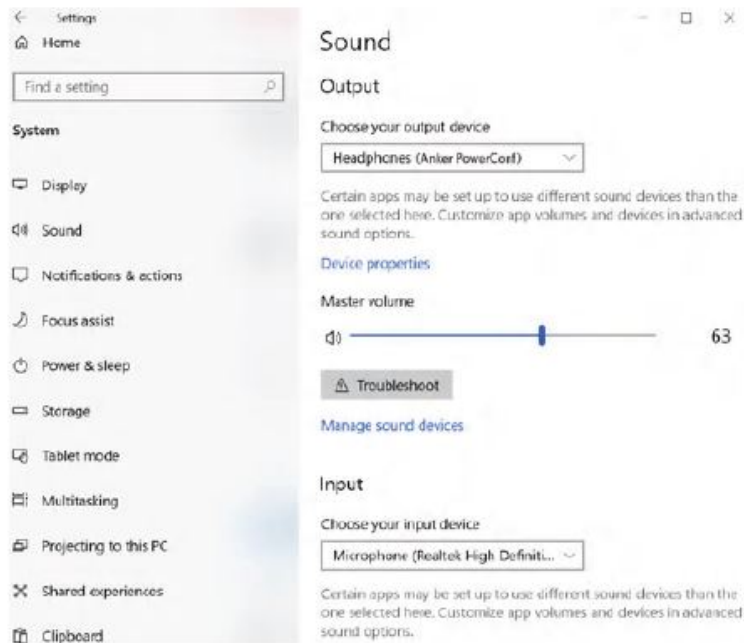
Settings
Home

Find a setting

System

Display

Sound

Notifications & actions

Focus assist

Power & sleep

Storage

Tablet mode

Multitasking

Projecting to this PC

Shared experiences

Clipboard

Sound

Output

Choose your output device

Headphones (Anker PowerConf)

Certain apps may be set up to use different sound devices than the one selected here. Customize app volumes and devices in advanced sound options.

Device properties

Master volume

63

Troubleshoot

Manage sound devices

Input

Choose your input device

Microphone (Realtek High Definiti...

Certain apps may be set up to use different sound devices than the one selected here. Customize app volumes and devices in advanced sound options.